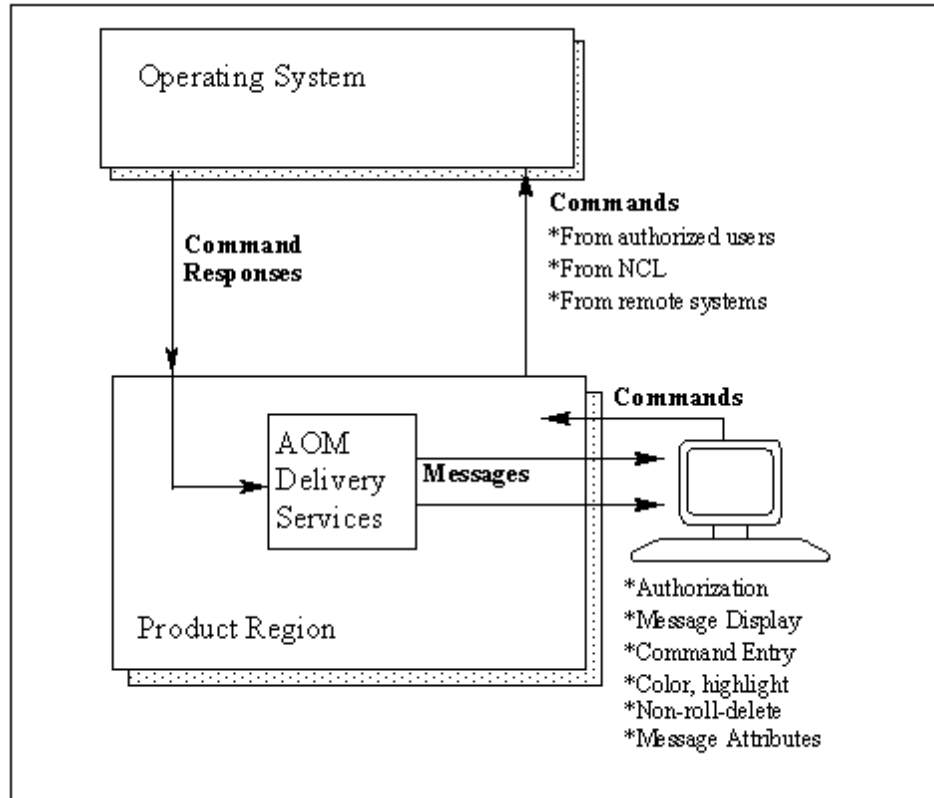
Operating System

Command Responses

Commands
*From authorized users
*From NCL
*From remote systems

Commands

AOM Delivery Services

Messages

Product Region

*Authorization
*Message Display
*Command Entry
*Color, highlight
*Non-roll-delete
*Message Attributes